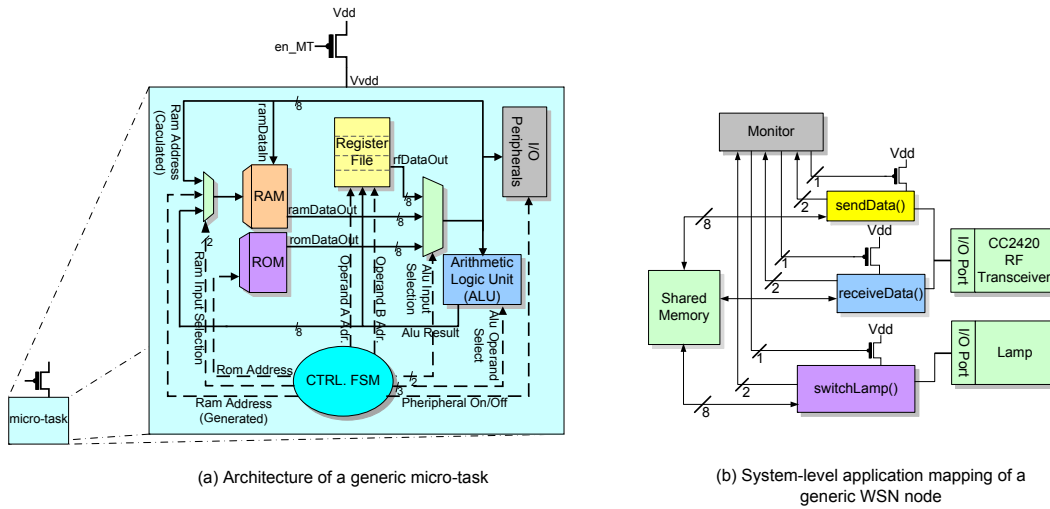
Vdd
en_MT
Vvdd
Ram Address (Caculated)
ramDataIn
8
Register File
rfDataOut
I/O Peripherals
RAM
ramDataOut
8
8
2
ROM
romDataOut
8
Ram Input Selection
Operand A Adr.
Operand B Adr.
Alu Input Selection
Arithmetic Logic Unit (ALU)
8
Alu Result
Alu Operand Select
Rom Address
CTRL. FSM
2
3
Ram Address (Generated)
Phreripheral On/Off
micro-task

(a) Architecture of a generic micro-task

Monitor
Vdd
1
2
sendData()
8
Vdd
1
2
I/O Port
CC2420 RF Transceiver
Shared Memory
receiveData()
Vdd
1
2
I/O Port
Lamp
switchLamp()
8

(b) System-level application mapping of a generic WSN node